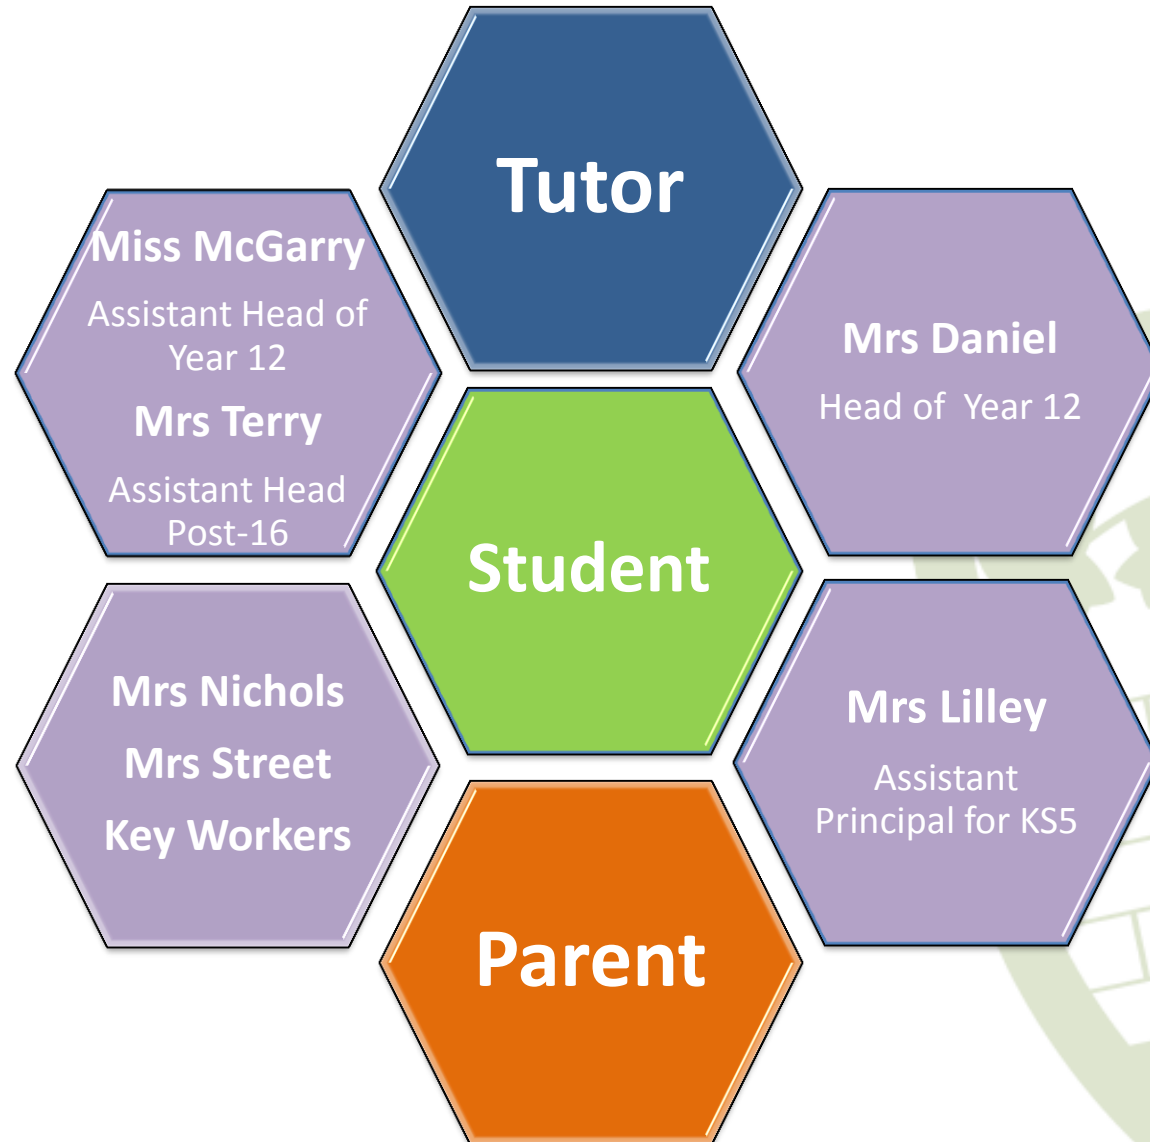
Tutor

Miss McGarry

Assistant Head of Year 12

Mrs Terry

Assistant Head Post-16

Mrs Daniel

Head of Year 12

Student

Mrs Nichols

Mrs Street

Key Workers

Mrs Lilley

Assistant Principal for KS5

Parent